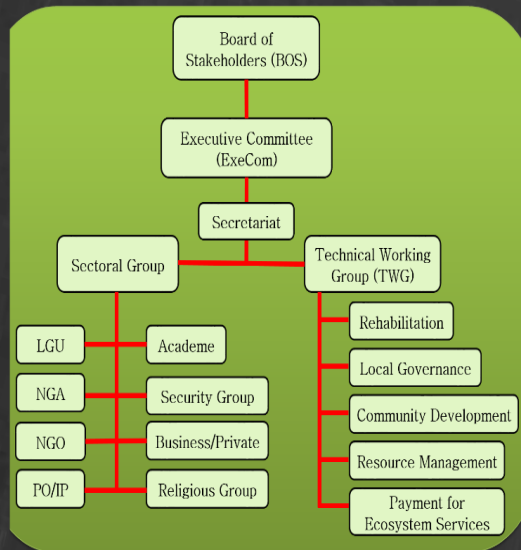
Board of Stakeholders (BOS)

Executive Committee (ExeCom)

Secretariat

Sectoral Group

Technical Working Group (TWG)

LGU

Academe

NGA

Security Group

NGO

Business/Private

PO/IP

Religious Group

Rehabilitation

Local Governance

Community Development

Resource Management

Payment for Ecosystem Services